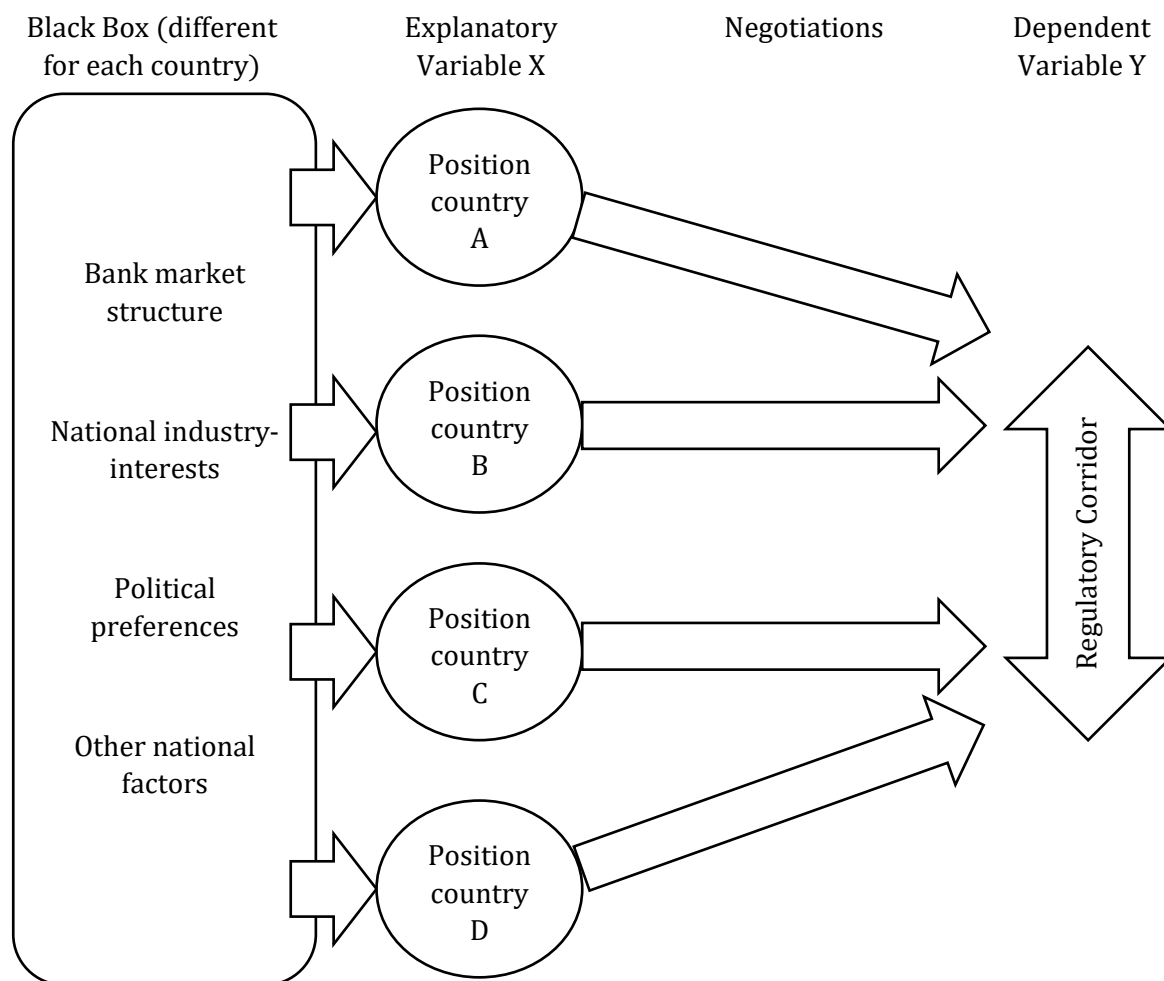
Black Box (different for each country)

Explanatory Variable X

Negotiations

Dependent Variable Y

Bank market structure

National industry-interests

Political preferences

Other national factors

Position country A

Position country B

Position country C

Position country D

Regulatory Corridor